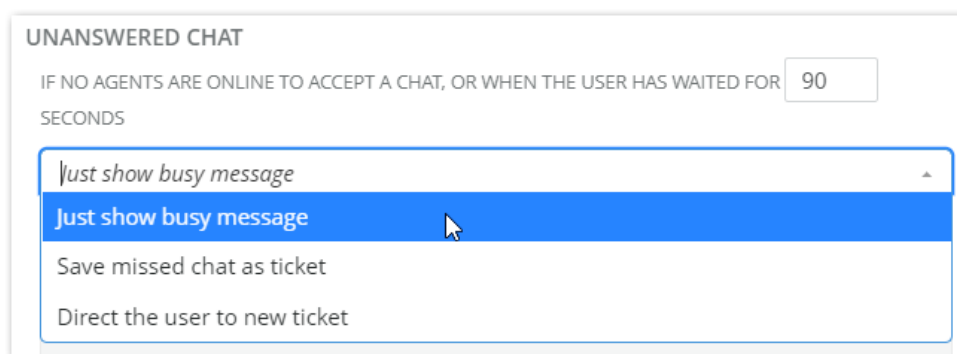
UNANSWERED CHAT

IF NO AGENTS ARE ONLINE TO ACCEPT A CHAT, OR WHEN THE USER HAS WAITED FOR 90 SECONDS

Just show busy message

Just show busy message

Save missed chat as ticket

Direct the user to new ticket